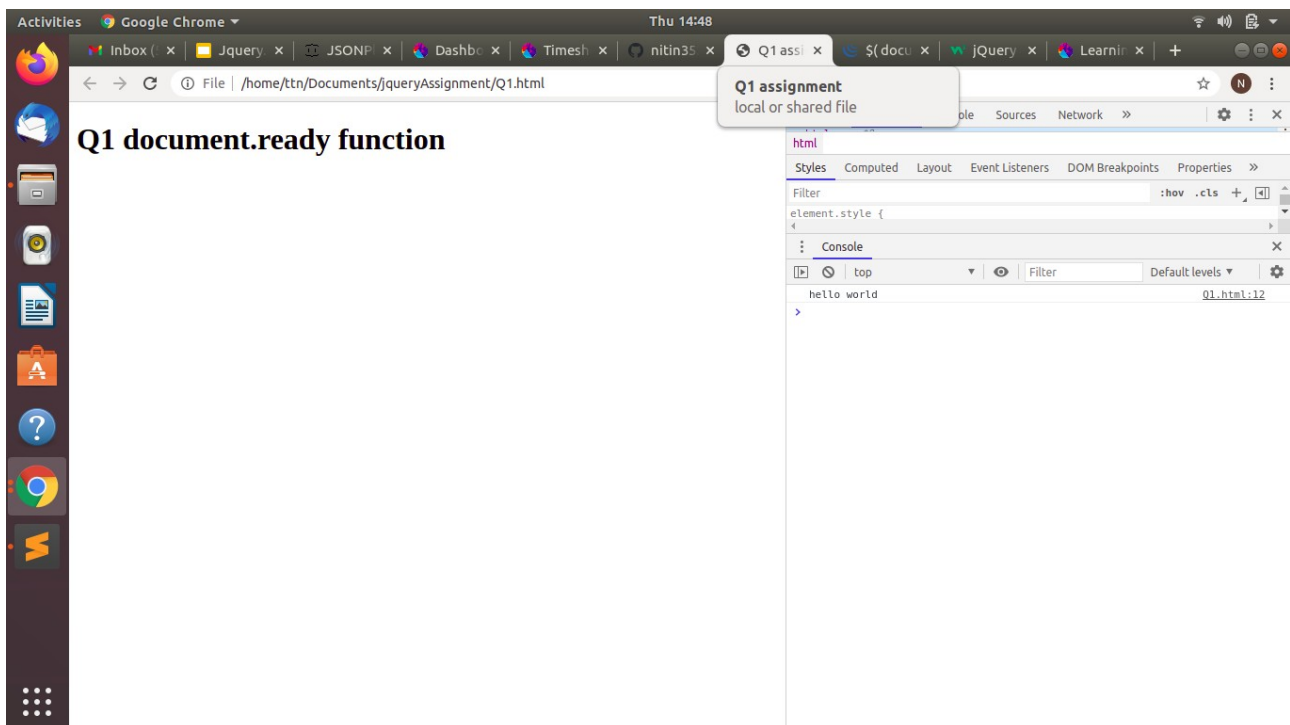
Activities Google Chrome ▾ Thu 14:48

Inbox ( × | Jquery × | JSONP × | Dashbo × | Timesh × | nitin35 × | Q1 assi × | $(docu × | jQuery × | Learnin × | +

← → C ⓘ File | /home/ttn/Documents/jqueryAssignment/Q1.html

Q1 assignment
local or shared file

Q1 document.ready function

ole Sources Network »

html

Styles Computed Layout Event Listeners DOM Breakpoints Properties »

Filter :hov .cls +

element.style {

Console

top Filter Default levels ▾

hello world Q1.html:12

›